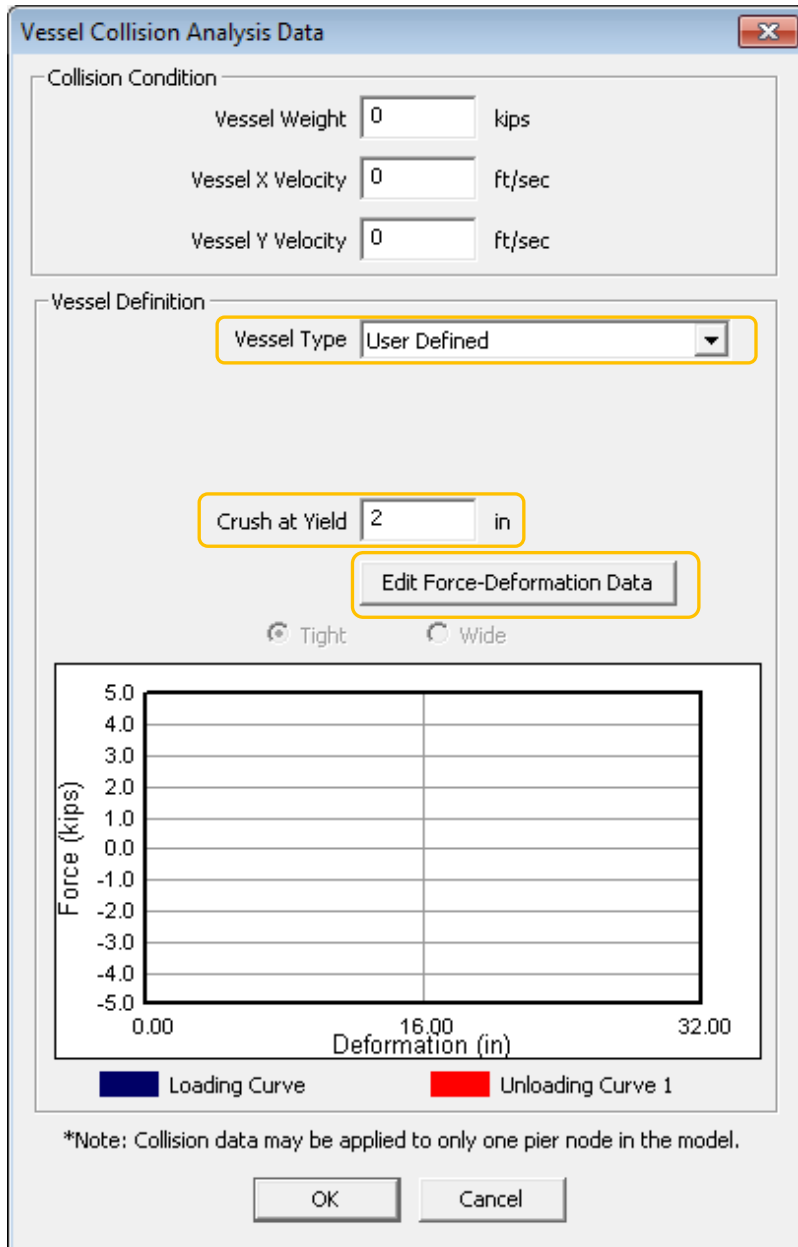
Vessel Collision Analysis Data

Collision Condition

Vessel Weight 0 kips

Vessel X Velocity 0 ft/sec

Vessel Y Velocity 0 ft/sec

Vessel Definition

Vessel Type User Defined

Crush at Yield 2 in

Edit Force-Deformation Data

Tight Wide

5.0
4.0
3.0
2.0
1.0
0.0
-1.0
-2.0
-3.0
-4.0
-5.0

Force (kips)

0.00 16.00 32.00

Deformation (in)

Loading Curve Unloading Curve 1

*Note: Collision data may be applied to only one pier node in the model.

OK Cancel